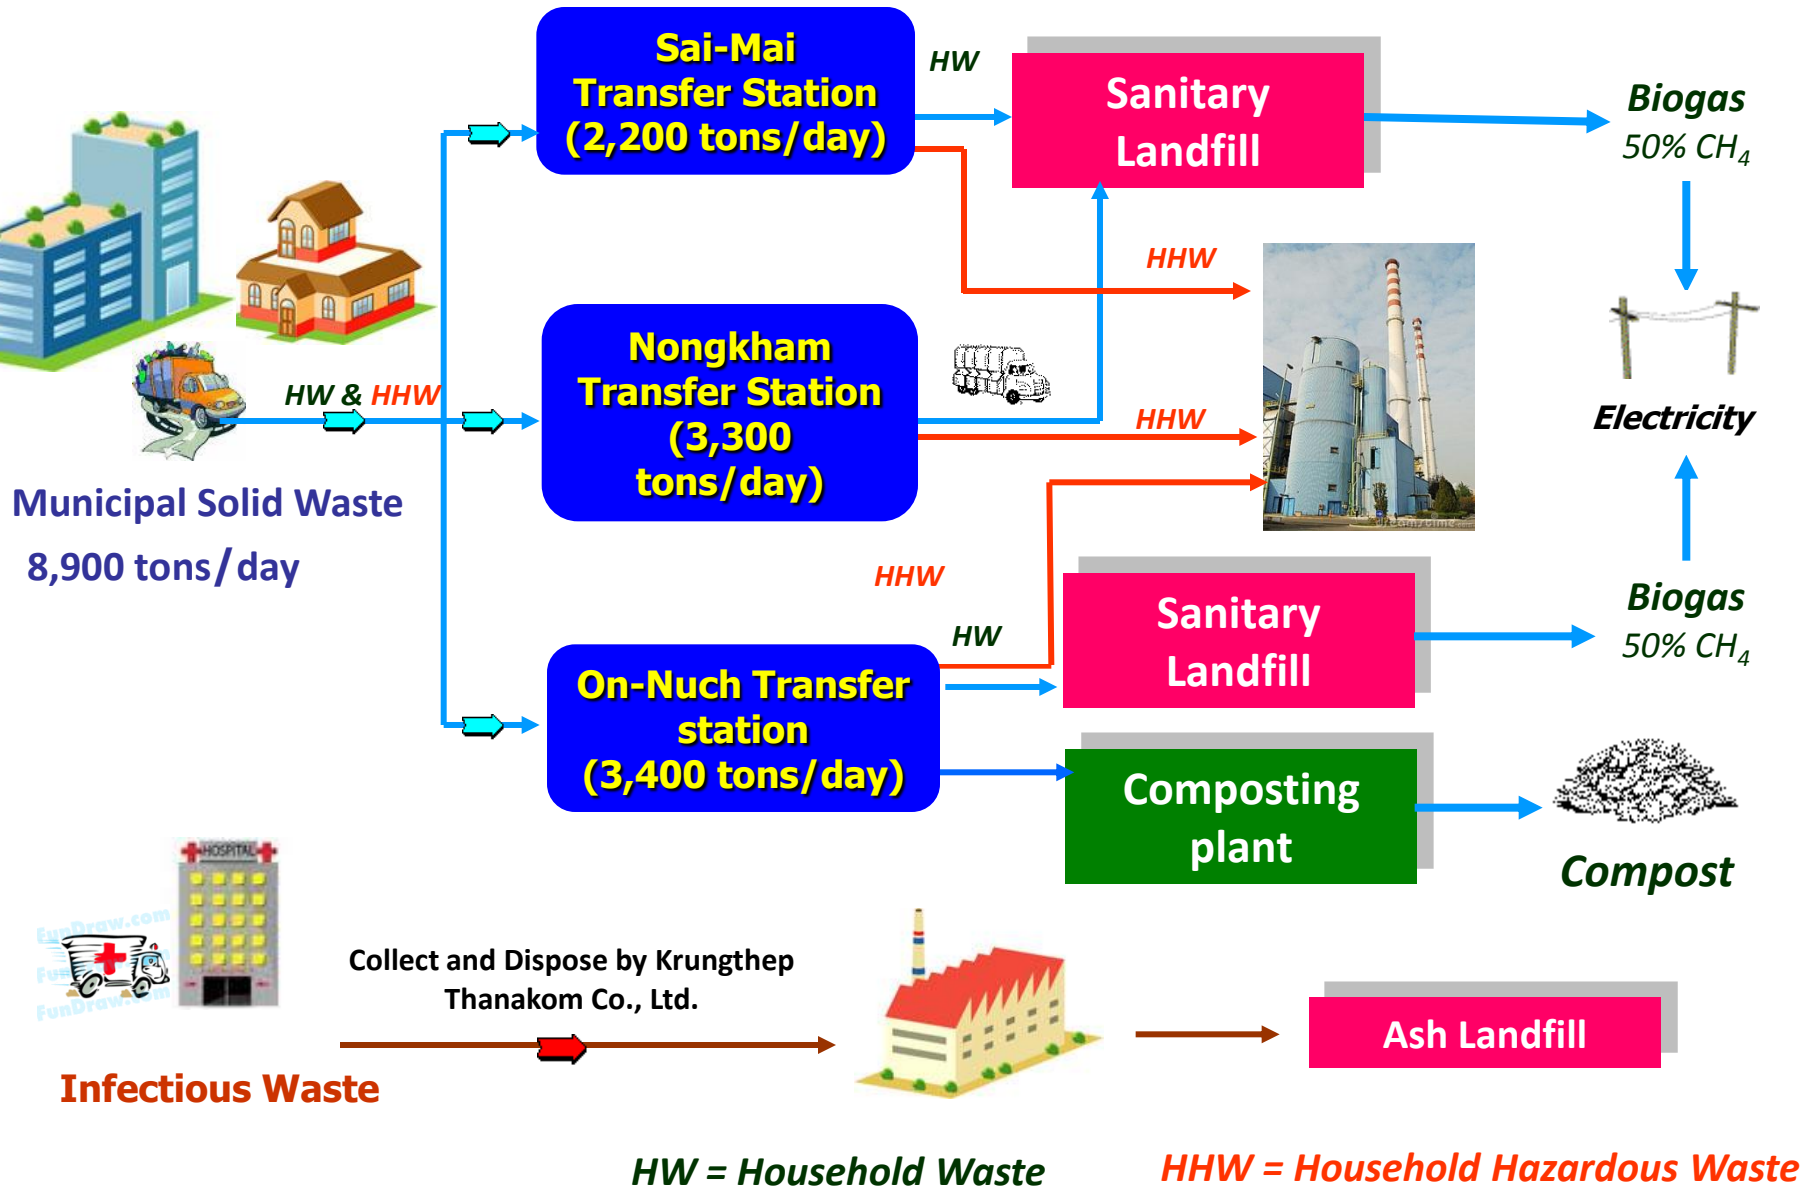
Sai-Mai Transfer Station (2,200 tons/day)

HW

Sanitary Landfill

Biogas
50% $CH_4$

HHW

Nongkham Transfer Station (3,300 tons/day)

HHW

Electricity

HW & HHW

Municipal Solid Waste
8,900 tons/day

HHW

HW

Sanitary Landfill

Biogas
50% $CH_4$

On-Nuch Transfer station (3,400 tons/day)

Composting plant

Compost

HOSPITAL

FunDraw.com

Collect and Dispose by Krungthep Thanakom Co., Ltd.

Ash Landfill

Infectious Waste

HW = Household Waste

HHW = Household Hazardous Waste